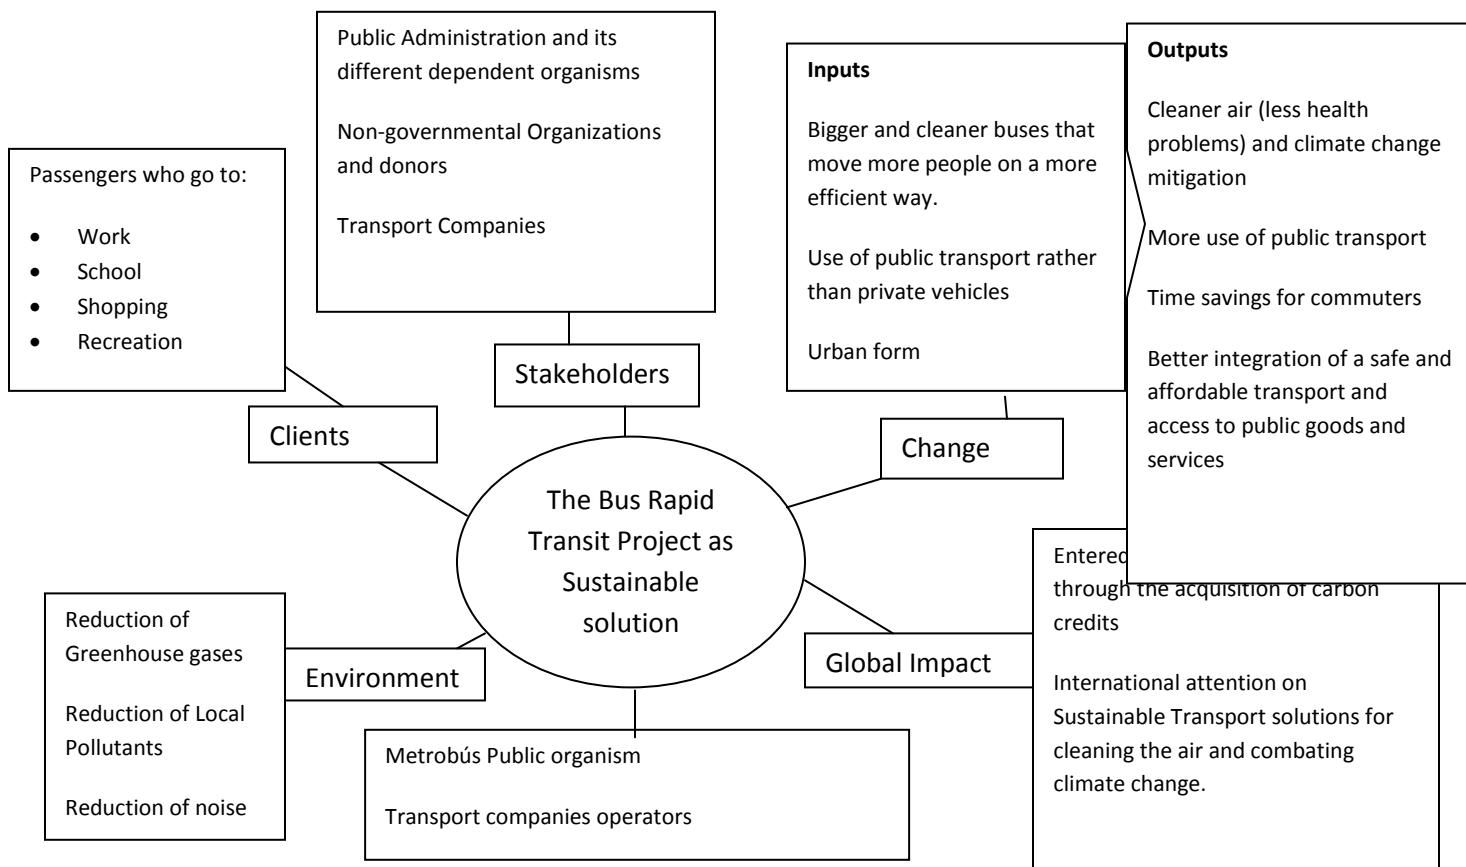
Public Administration and its different dependent organisms

Non-governmental Organizations and donors

Transport Companies

Passengers who go to:

- Work
- School
- Shopping
- Recreation

Stakeholders

Clients

**Inputs**

Bigger and cleaner buses that move more people on a more efficient way.

Use of public transport rather than private vehicles

Urban form

**Outputs**

Cleaner air (less health problems) and climate change mitigation

More use of public transport

Time savings for commuters

Better integration of a safe and affordable transport and access to public goods and services

Change

The Bus Rapid Transit Project as Sustainable solution

Entered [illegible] through the acquisition of carbon credits

International attention on Sustainable Transport solutions for cleaning the air and combating climate change.

Global Impact

Reduction of Greenhouse gases

Reduction of Local Pollutants

Reduction of noise

Environment

Metrobús Public organism

Transport companies operators